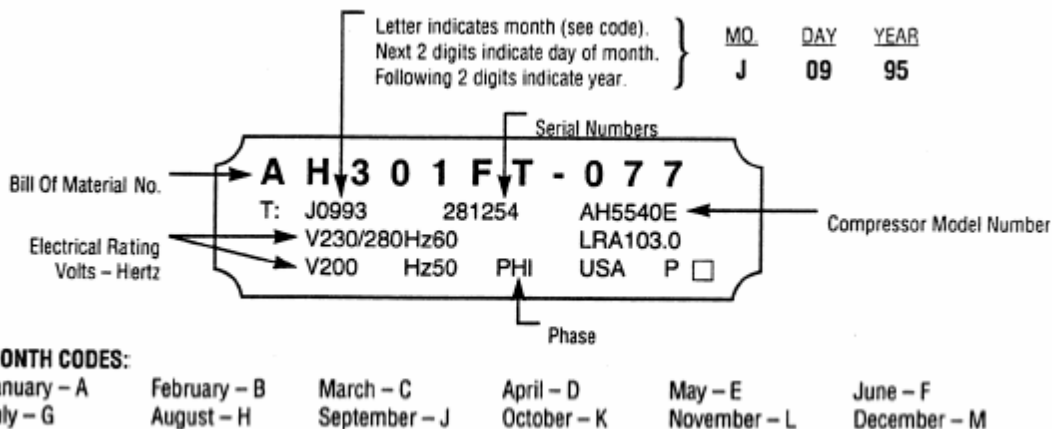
Letter indicates month (see code).
Next 2 digits indicate day of month.
Following 2 digits indicate year.

| MO. | DAY | YEAR |
|---|---|---|
| J | 09 | 95 |

Serial Numbers

Bill Of Material No.

A H 3 0 1 F T - 0 7 7

T: J0993 281254 AH5540E

Compressor Model Number

Electrical Rating
Volts – Hertz

V230/280Hz60 LRA103.0

V200 Hz50 PHI USA P □

Phase

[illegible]ONTH CODES:

| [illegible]anuary – A | February – B | March – C | April – D | May – E | June – F |
|---|---|---|---|---|---|
| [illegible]ly – G | August – H | September – J | October – K | November – L | December – M |